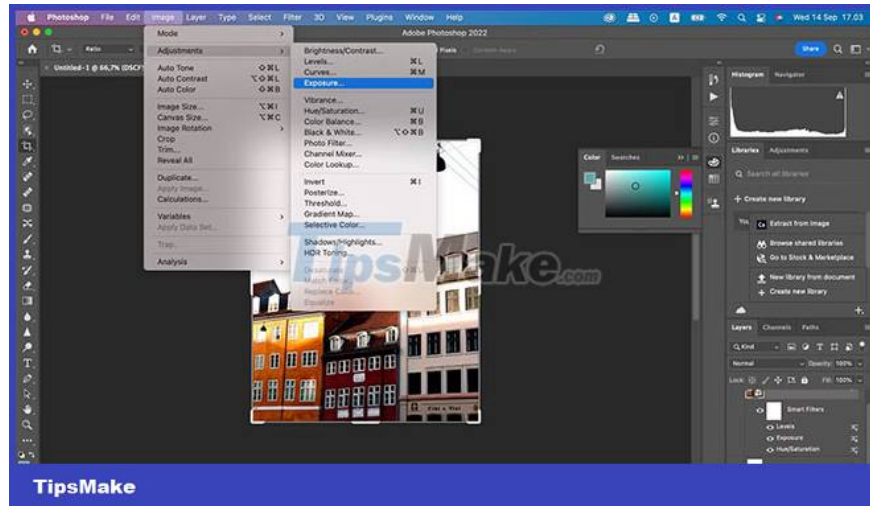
Photoshop File Edit Image Layer Type Select Filter 3D View Plugins Window Help

Wed 14 Sep 17.03

Adobe Photoshop 2022

Ratio

Untitled-1 @ 66,7% (DSCF

Mode

Adjustments

Auto Tone ⇧⌘L
Auto Contrast ⌥⇧⌘L
Auto Color ⇧⌘B

Image Size... ⌥⌘I
Canvas Size... ⌥⌘C
Image Rotation
Crop
Trim...
Reveal All

Duplicate...
Apply Image...
Calculations...

Variables
Apply Data Set...

Trap...

Analysis

Brightness/Contrast...
Levels... ⌘L
Curves... ⌘M
Exposure...

Vibrance...
Hue/Saturation... ⌘U
Color Balance... ⌘B
Black & White... ⌥⇧⌘B
Photo Filter...
Channel Mixer...
Color Lookup...

Invert ⌘I
Posterize...
Threshold...
Gradient Map...
Selective Color...

Shadows/Highlights...
HDR Toning...

Desaturate
Match Color...
Replace Color...
Equalize

Pixels

Share

Color Swatches

Histogram Navigator

Libraries Adjustments

Search all libraries

+ Create new library

You

Extract from image

Browse shared libraries

Go to Stock & Marketplace

New library from document

Create new library

Layers Channels Paths

Kind

Normal Opacity: 100%

Lock: Fill: 100%

Smart Filters

Levels

Exposure

Hue/Saturation

TipsMake.com

TipsMake